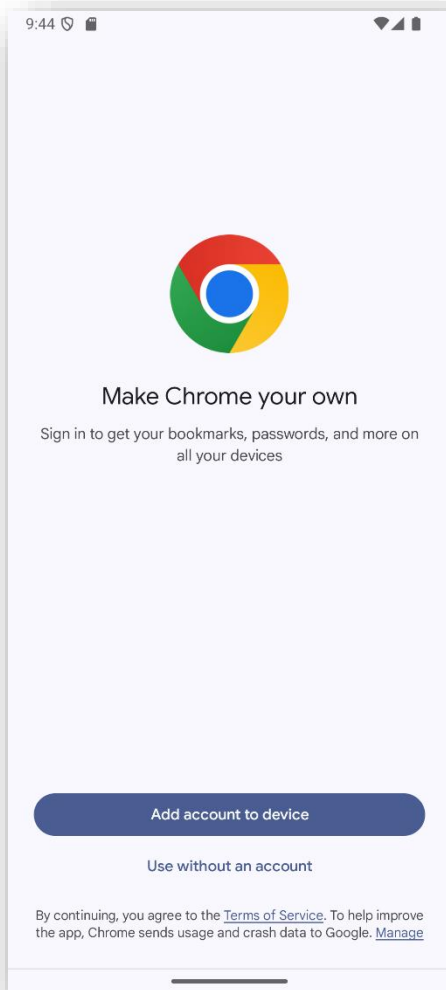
9:44

Make Chrome your own

Sign in to get your bookmarks, passwords, and more on all your devices

Add account to device

Use without an account

By continuing, you agree to the Terms of Service. To help improve the app, Chrome sends usage and crash data to Google. Manage